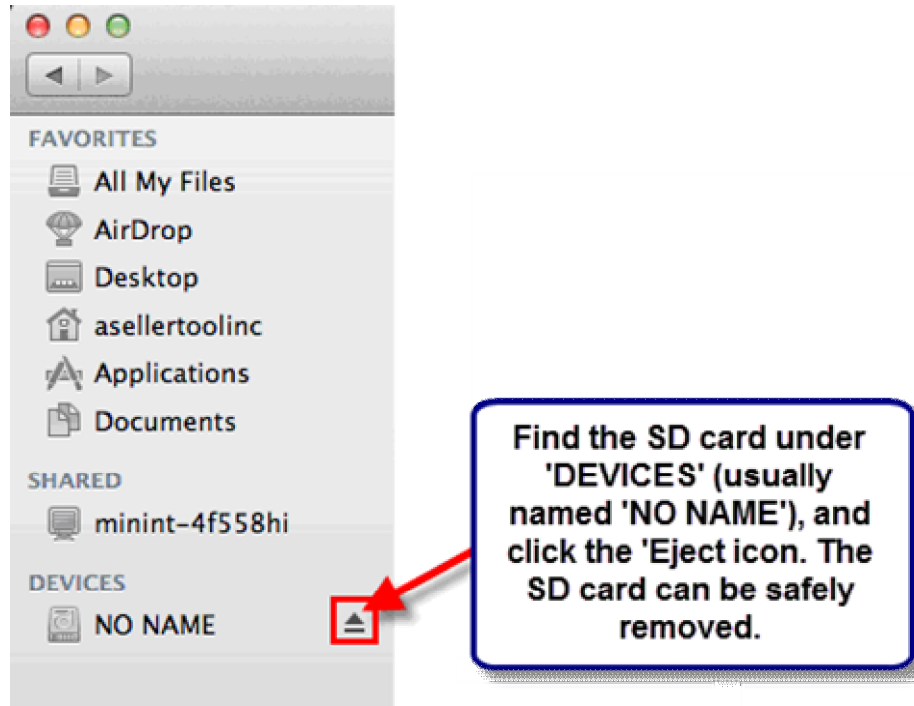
FAVORITES
All My Files
AirDrop
Desktop
asellertoolinc
Applications
Documents
SHARED
minint-4f558hi
DEVICES
NO NAME

Find the SD card under 'DEVICES' (usually named 'NO NAME'), and click the 'Eject icon. The SD card can be safely removed.